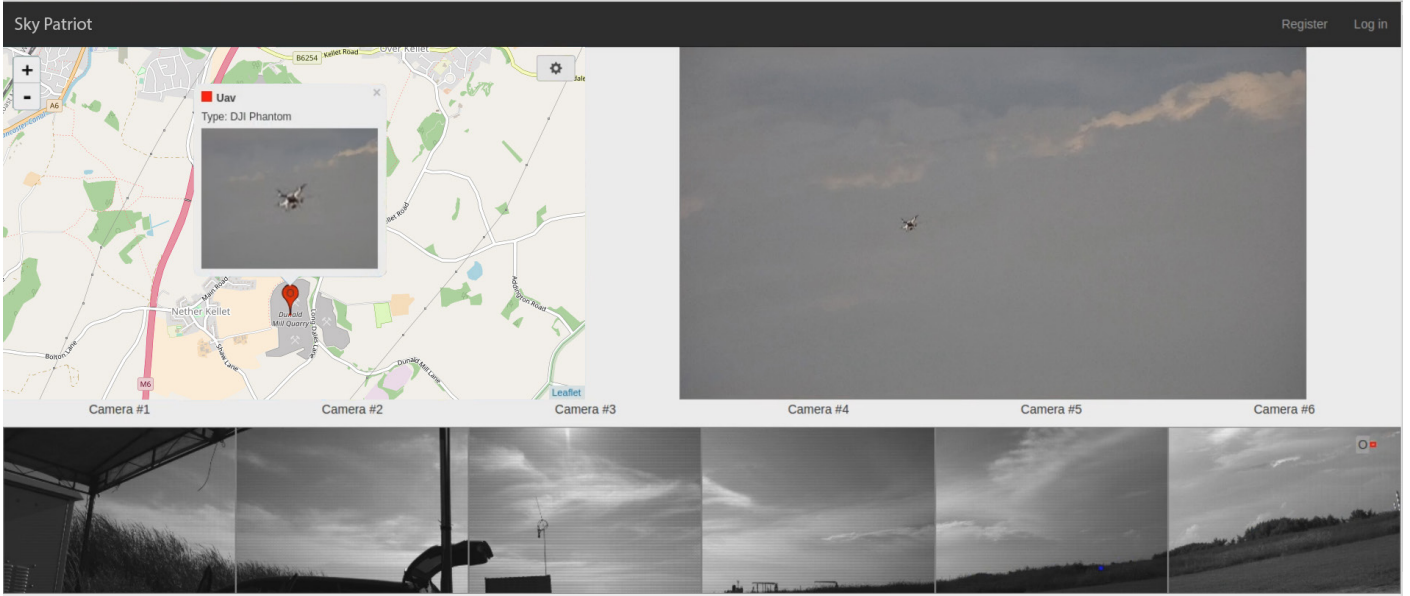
Sky Patriot

Register Log in

+
-

B6254 Kellet Road Over Kellet

A6

Uav
Type: DJI Phantom

×

Kellet Road

Nether Kellet

Main Road

Dunald Mill Quarry

Long Dales Lane

Shaw Lane

Bolton Lane

Addington Road

Dunald Mill Lane

M6

Leaflet

Camera #1 Camera #2 Camera #3 Camera #4 Camera #5 Camera #6